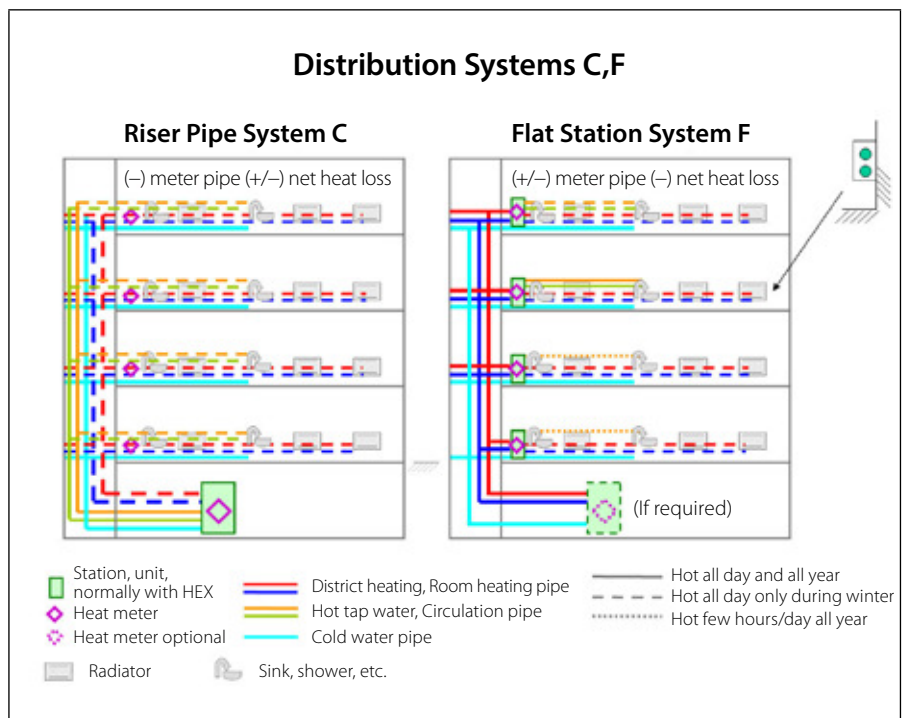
Distribution Systems C,F

Riser Pipe System C

(–) meter pipe (+/–) net heat loss

Flat Station System F

(+/–) meter pipe (–) net heat loss

(If required)

Station, unit, normally with HEX
Heat meter
Heat meter optional
Radiator

District heating, Room heating pipe
Hot tap water, Circulation pipe
Cold water pipe
Sink, shower, etc.

Hot all day and all year
Hot all day only during winter
Hot few hours/day all year